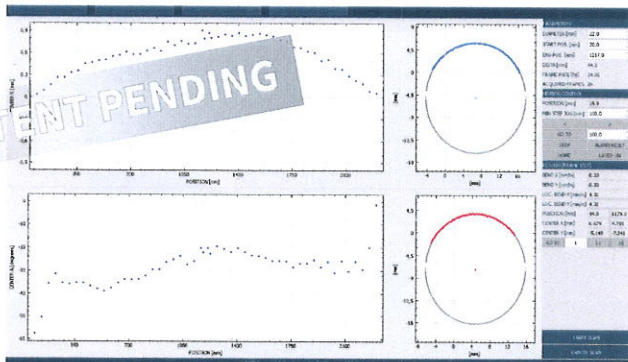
ENT PENDING

0.9
0.8
0.7
0.6
0.5
0.4
0.3
0.2
0.1

350
700
1050
1400
1750
2100
POSITION [mm]

CENTER-X [mm]
-45
-50
-55
-60
-65

350
700
1050
1400
1750
2100
POSITION [mm]

[mm]
[mm]
-4
0
4
8
12
16

[mm]
[mm]
-4
0
4
8
12
16

ACQUISITION
DIAMETER [mm] 22.0
START POS. [mm] 20.0
END POS. [mm] 2217.0
DELTA [mm] 50.0
FRAME RATE [fps] 25.00
ACQUIRED FRAMES 29
MOTION CONTROL
POSITION [mm] 25.9
MIN. STEP TOL [mm] 100.0
GO TO 100.0
STOP
HOME
MEASUREMENT RESULT
BEND X [mm/m] 0.10
BEND Y [mm/m] 0.30
LOC. BEND X [mm/m] 0.30
LOC. BEND Y [mm/m] 0.30
POSITION [mm] 84.0
CENTER X [mm]
CENTER Y [mm]
START SCAN
CANCEL SCAN